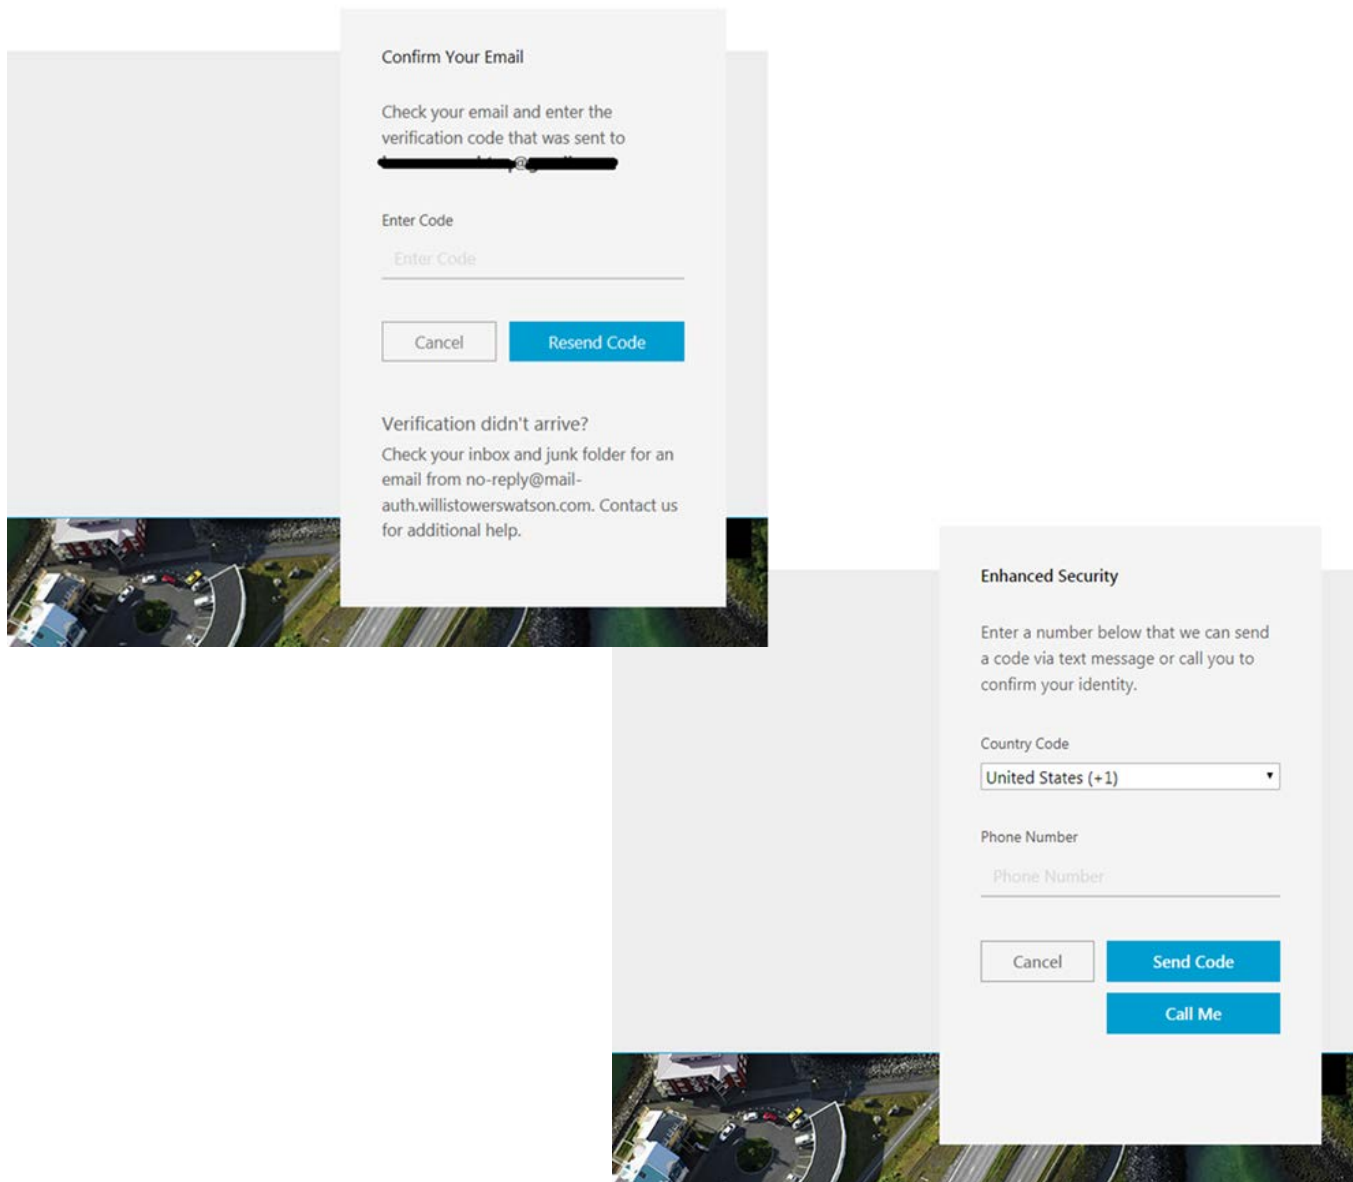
Confirm Your Email

Check your email and enter the verification code that was sent to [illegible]

Enter Code

Enter Code

Cancel

Resend Code

Verification didn't arrive?

Check your inbox and junk folder for an email from no-reply@mail-auth.willistowerswatson.com. Contact us for additional help.

Enhanced Security

Enter a number below that we can send a code via text message or call you to confirm your identity.

Country Code

United States (+1)

Phone Number

Phone Number

Cancel

Send Code

Call Me